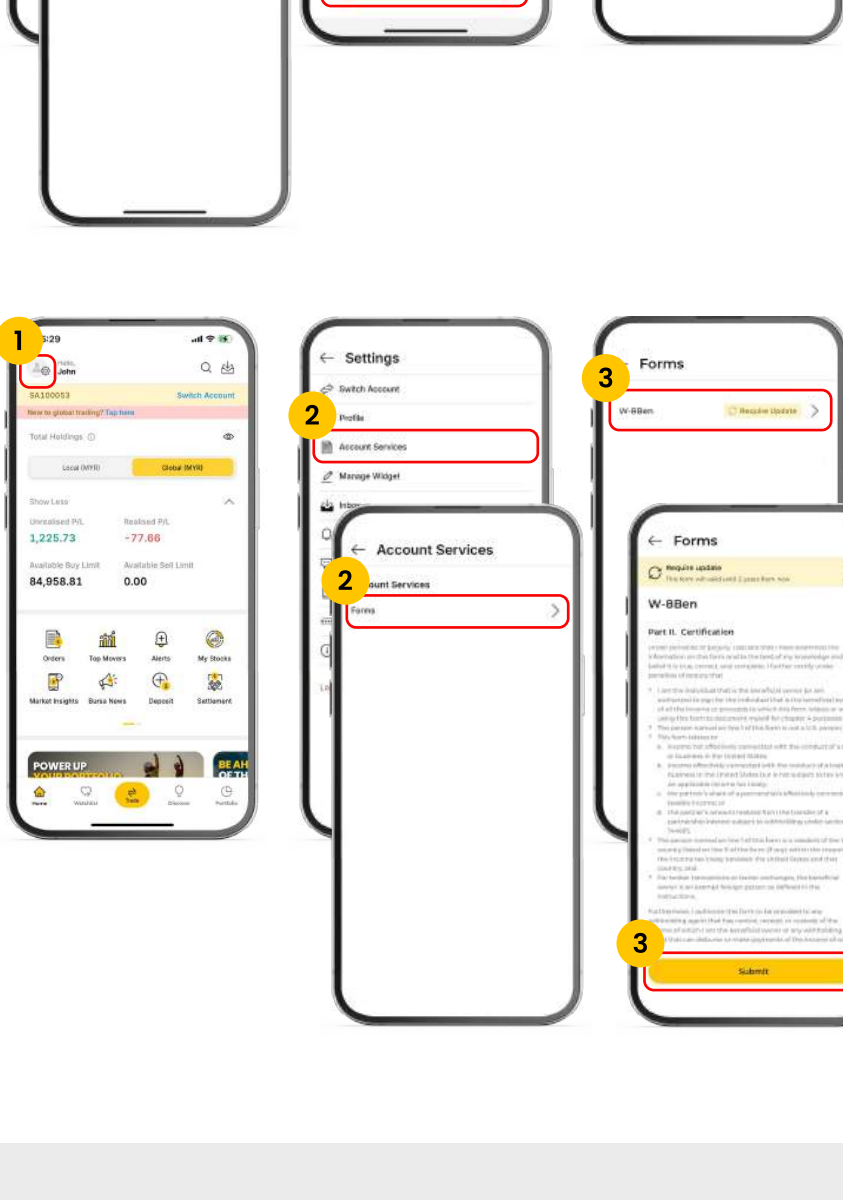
1

5:29

Hello, John

SA100053

Switch Account

New to global trading? Tap here

Total Holdings

Local (MYR)

Global (MYR)

Show Less

Unrealised P/L

1,225.73

Realised P/L

-77.66

Available Buy Limit

84,958.81

Available Sell Limit

0.00

Orders

Top Movers

Alerts

My Stocks

Market Insights

Bursa News

Deposit

Settlement

POWER UP

BE AH

Home

Watchlist

Trade

Discover

Portfolio

Settings

Switch Account

2

Profile

Account Services

Manage Widget

Inbox

Account Services

2

Account Services

Forms

3

Forms

W-8Ben

Require Update

Forms

Require update

This form will valid until 2 years from now

W-8Ben

Part II. Certification

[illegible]

3

Submit